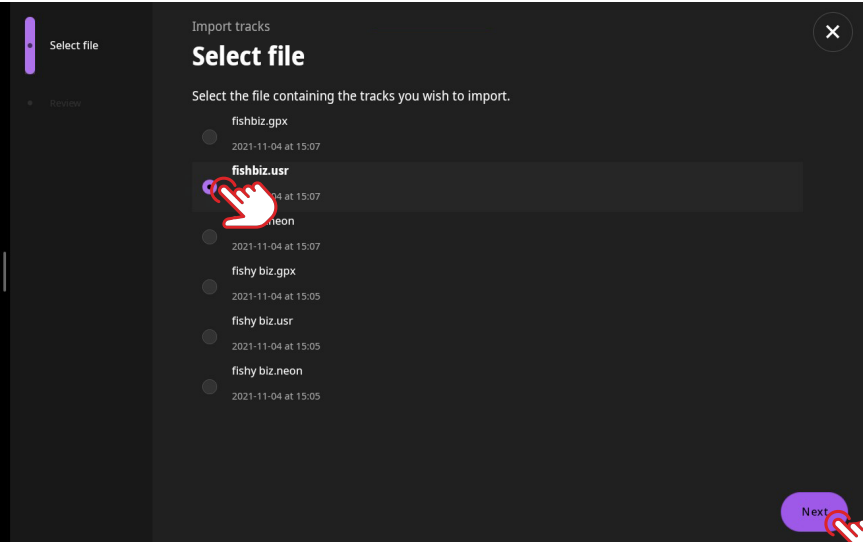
Select file

Review

Import tracks

Select file

Select the file containing the tracks you wish to import.

fishbiz.gpx
2021-11-04 at 15:07

fishbiz.usr
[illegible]4 at 15:07

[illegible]neon
2021-11-04 at 15:07

fishy biz.gpx
2021-11-04 at 15:05

fishy biz.usr
2021-11-04 at 15:05

fishy biz.neon
2021-11-04 at 15:05

Next